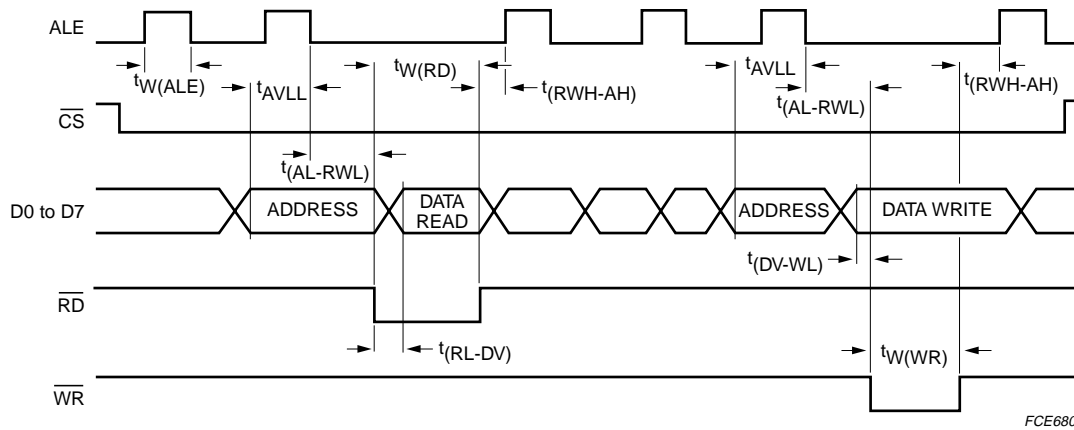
ALE

$t_{W(ALE)}$ $t_{AVLL}$ $t_{W(RD)}$ $t_{(RWH-AH)}$ $t_{AVLL}$ $t_{(RWH-AH)}$

$t_{(AL-RWL)}$

$\overline{CS}$

$t_{(AL-RWL)}$

D0 to D7

ADDRESS

DATA READ

ADDRESS

DATA WRITE

$t_{(DV-WL)}$

$\overline{RD}$

$t_{(RL-DV)}$

$t_{W(WR)}$

$\overline{WR}$

FCE680